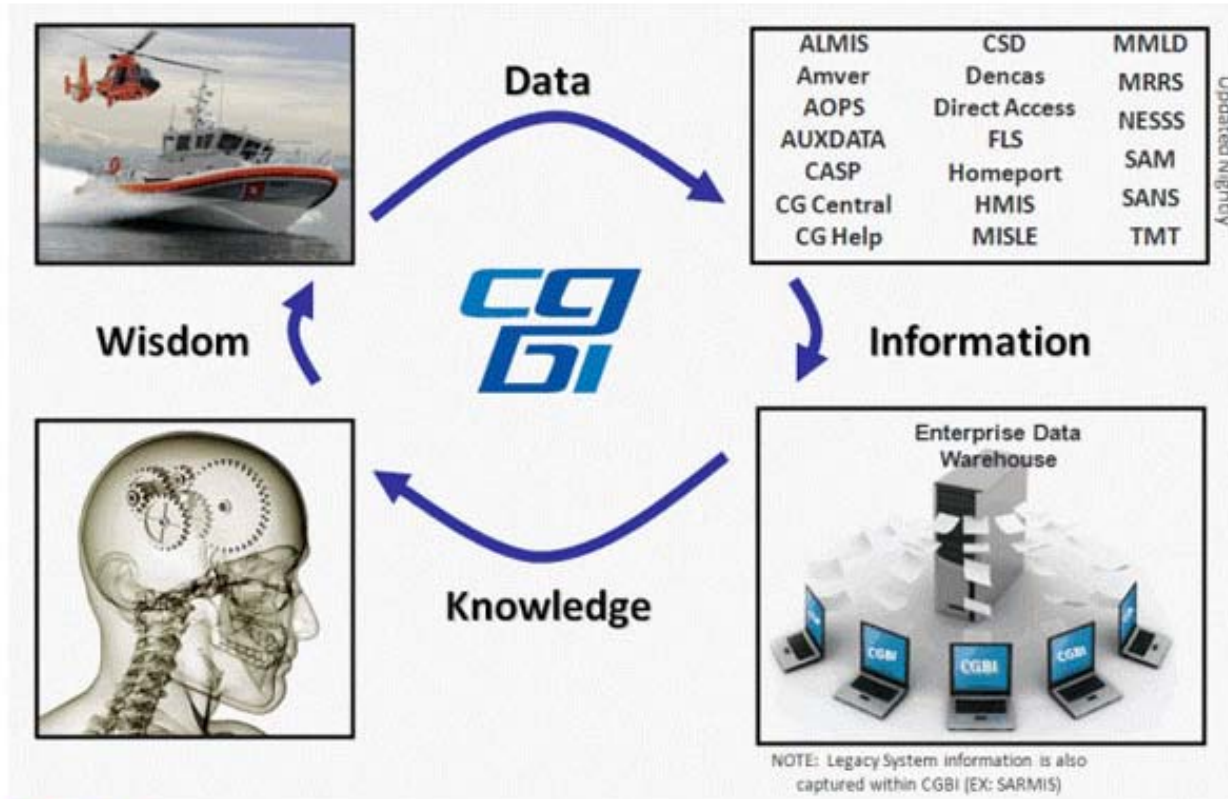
Data

| ALMIS | CSD | MMLD |
|---|---|---|
| Amver | Dencas | MRRS |
| AOPS | Direct Access | NESSS |
| AUXDATA | FLS | SAM |
| CASP | Homeport | SANS |
| CG Central | HMIS | TMT |
| CG Help | MISLE | |

Updated Nightly

Wisdom

CGBI

Information

Enterprise Data Warehouse

CGBI CGBI CGBI

Knowledge

NOTE: Legacy System information is also captured within CGBI (EX: SARMIS)